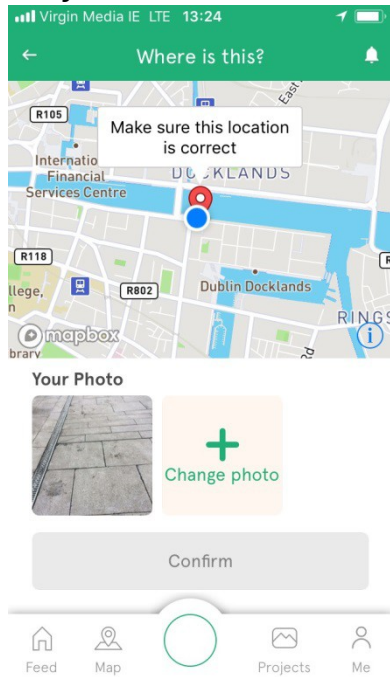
Virgin Media IE LTE 13:24

Where is this?

R105

Make sure this location is correct

International Financial Services Centre

DOCKLANDS

East

R118

llege,

R802

Dublin Docklands

RINGS

mapbox

brary

Rd

i

Your Photo

Change photo

Confirm

Feed

Map

Projects

Me